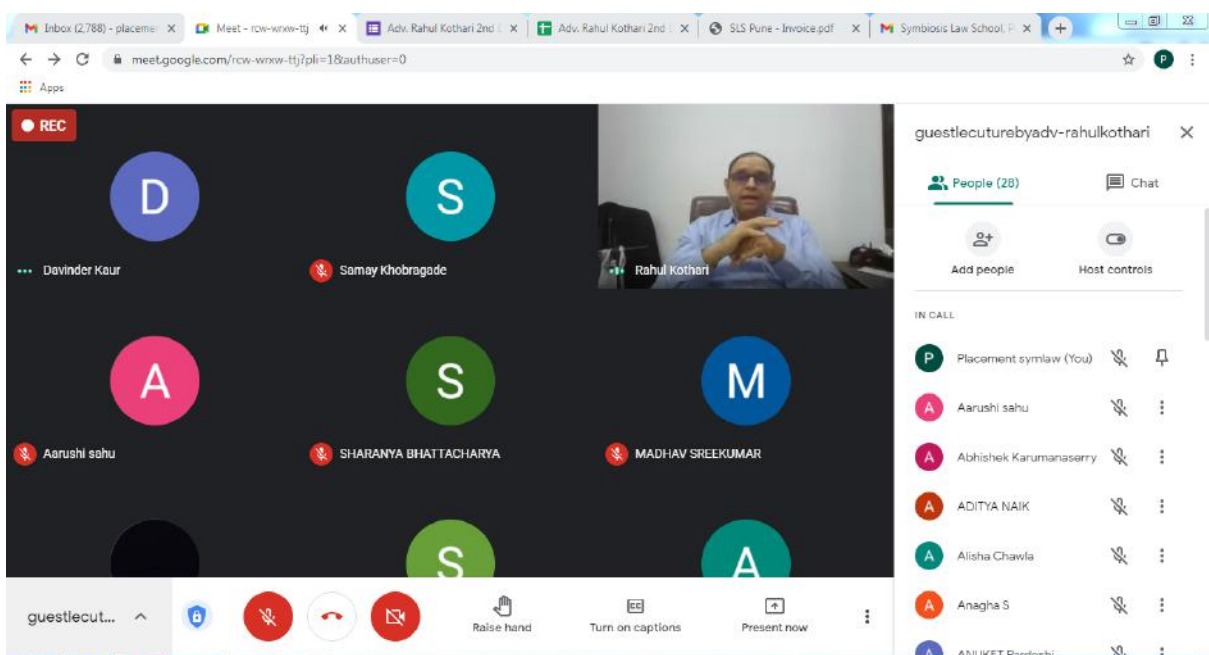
Inbox (2,788) - placeme ×
Meet - rcw-wrxw-ttj ×
Adv. Rahul Kothari 2nd ×
Adv. Rahul Kothari 2nd ×
SLS Pune - Invoice.pdf ×
Symbiosis Law School, P ×

meet.google.com/rcw-wrxw-ttj?pli=1&authuser=0

Apps

REC

D
Davinder Kaur

S
Samay Khobragade

Rahul Kothari

A
Aarushi sahu

S
SHARANYA BHATTACHARYA

M
MADHAV SREEKUMAR

S

A

guestlecut...

Raise hand

CC
Turn on captions

Present now

guestlecuturebyadv-rahulkothari

People (28)

Chat

Add people

Host controls

IN CALL

P Placement symlaw (You)

A Aarushi sahu

A Abhishek Karumanaserry

A ADITYA NAIK

A Alisha Chawla

A Anagha S

A ANIKET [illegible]